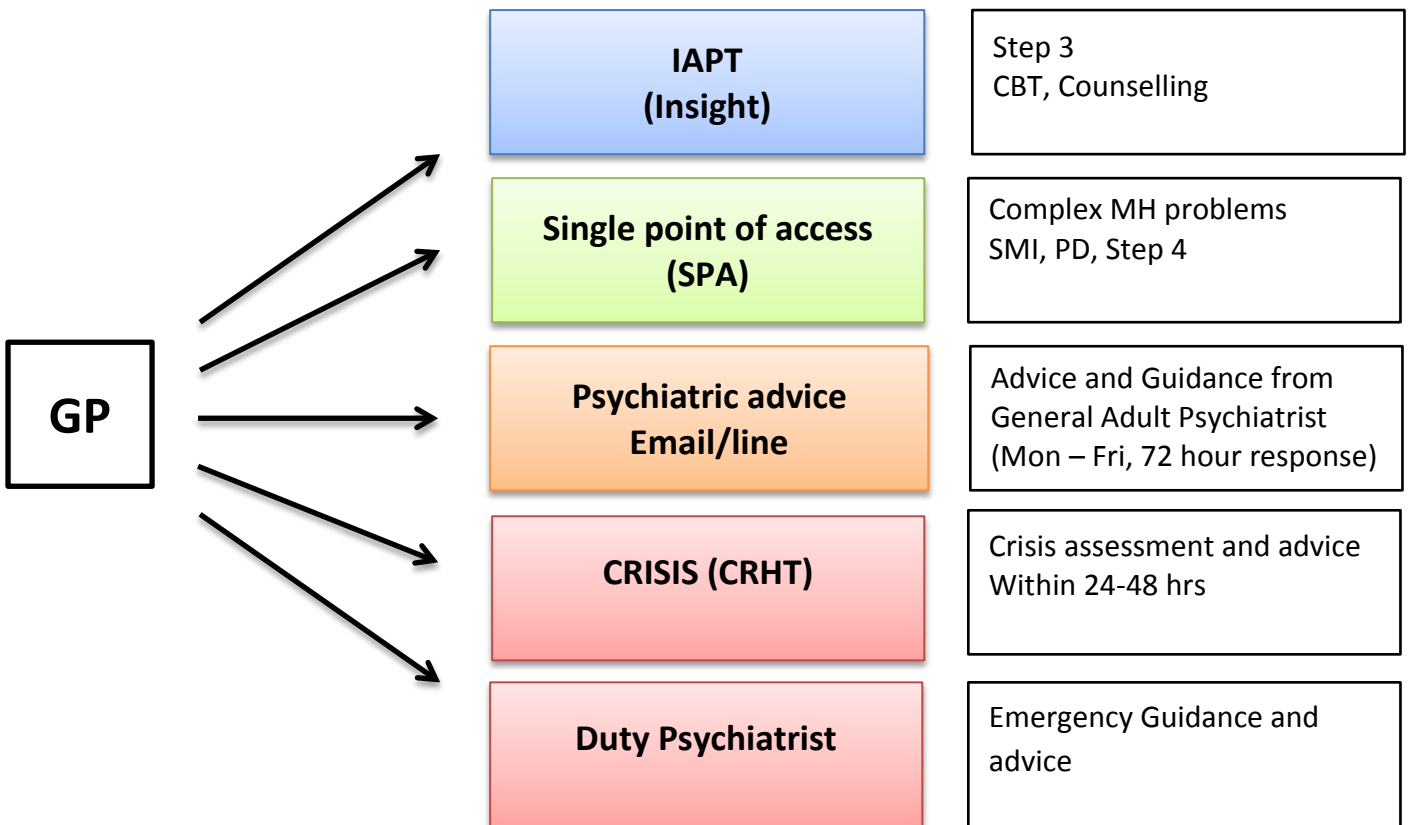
GP

IAPT
(Insight)

Step 3
CBT, Counselling

Single point of access
(SPA)

Complex MH problems
SMI, PD, Step 4

Psychiatric advice
Email/line

Advice and Guidance from General Adult Psychiatrist
(Mon – Fri, 72 hour response)

CRISIS (CRHT)

Crisis assessment and advice
Within 24-48 hrs

Duty Psychiatrist

Emergency Guidance and advice